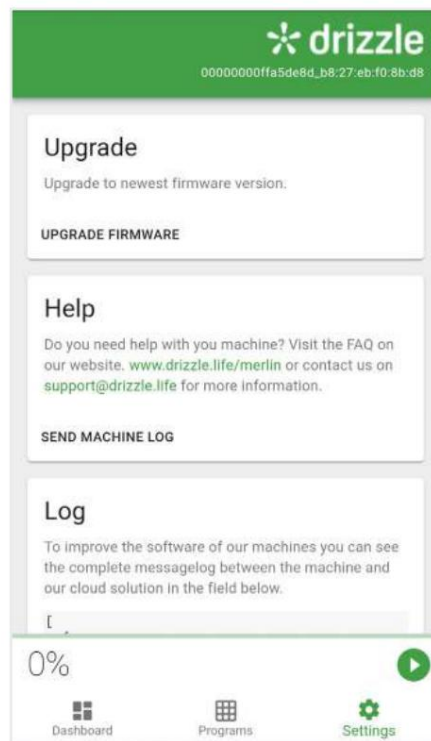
drizzle
00000000ffa5de8d_b8:27:eb:f0:8b:d8

Upgrade

Upgrade to newest firmware version.

UPGRADE FIRMWARE

Help

Do you need help with you machine? Visit the FAQ on our website. www.drizzle.life/merlin or contact us on support@drizzle.life for more information.

SEND MACHINE LOG

Log

To improve the software of our machines you can see the complete messagelog between the machine and our cloud solution in the field below.

[

0%

Dashboard
Programs
Settings